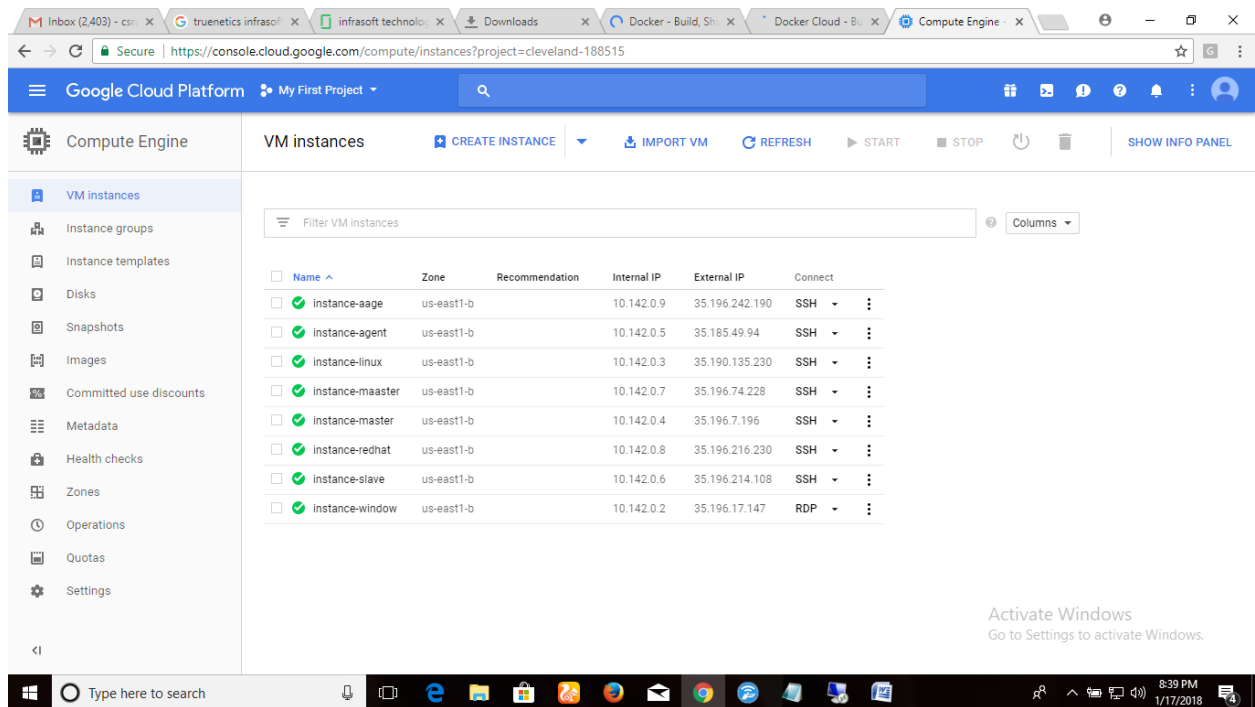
Inbox (2,403) - csr × | truenetics infrasof × | infrasoft technolog × | Downloads × | Docker - Build, Sh × | Docker Cloud - Bu × | Compute Engine × |

Secure | https://console.cloud.google.com/compute/instances?project=cleveland-188515

Google Cloud Platform | My First Project

Compute Engine

VM instances | CREATE INSTANCE | IMPORT VM | REFRESH | START | STOP | SHOW INFO PANEL

VM instances
Instance groups
Instance templates
Disks
Snapshots
Images
Committed use discounts
Metadata
Health checks
Zones
Operations
Quotas
Settings

Filter VM instances | Columns

| Name | Zone | Recommendation | Internal IP | External IP | Connect |
|---|---|---|---|---|---|
| instance-aage | us-east1-b | | 10.142.0.9 | 35.196.242.190 | SSH |
| instance-agent | us-east1-b | | 10.142.0.5 | 35.185.49.94 | SSH |
| instance-linux | us-east1-b | | 10.142.0.3 | 35.190.135.230 | SSH |
| instance-maaster | us-east1-b | | 10.142.0.7 | 35.196.74.228 | SSH |
| instance-master | us-east1-b | | 10.142.0.4 | 35.196.7.196 | SSH |
| instance-redhat | us-east1-b | | 10.142.0.8 | 35.196.216.230 | SSH |
| instance-slave | us-east1-b | | 10.142.0.6 | 35.196.214.108 | SSH |
| instance-window | us-east1-b | | 10.142.0.2 | 35.196.17.147 | RDP |

Activate Windows
Go to Settings to activate Windows.

Type here to search

8:39 PM
1/17/2018